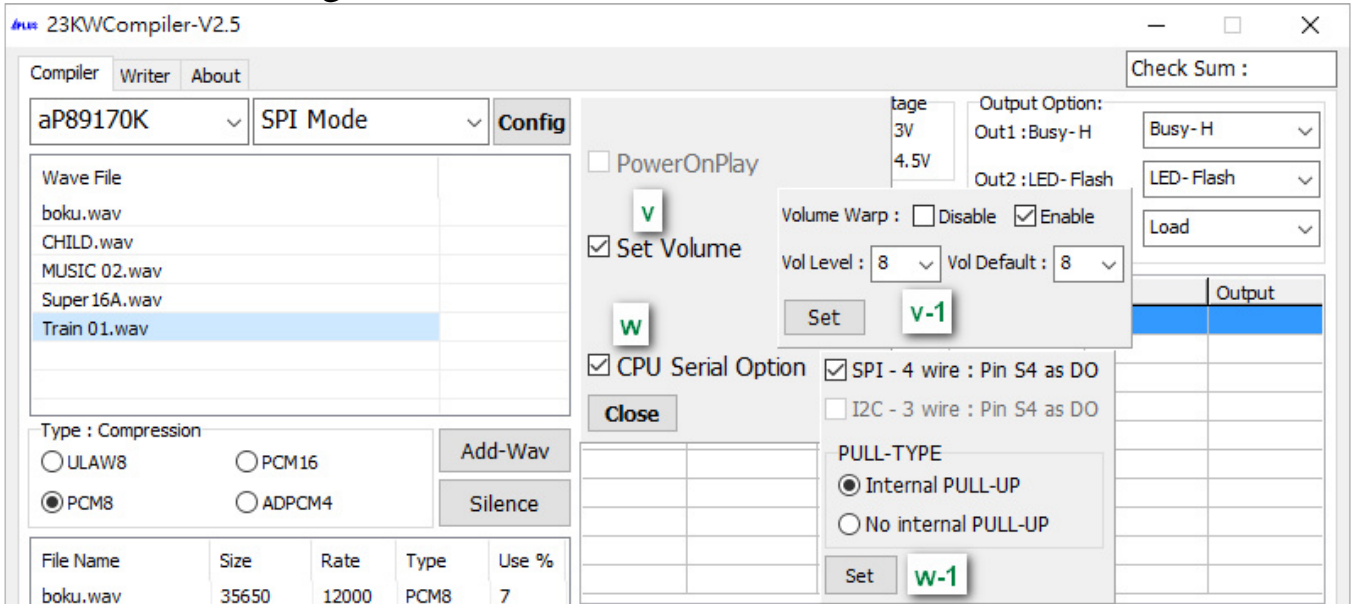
23KWCompiler-V2.5

Compiler Writer About

Check Sum :

aP89170K
SPI Mode
Config

Wave File
boku.wav
CHILD.wav
MUSIC 02.wav
Super16A.wav
Train 01.wav

Type : Compression
ULAW8
PCM16
PCM8
ADPCM4

Add-Wav
Silence

| File Name | Size | Rate | Type | Use % |
|---|---|---|---|---|
| boku.wav | 35650 | 12000 | PCM8 | 7 |

PowerOnPlay
v
Set Volume
w
CPU Serial Option
Close

tage
3V
4.5V

Output Option:
Out1 : Busy- H
Busy- H
Out2 : LED- Flash
LED- Flash
Load

Volume Warp : Disable Enable
Vol Level : 8 Vol Default : 8
Set
v-1

Output

SPI - 4 wire : Pin S4 as DO
I2C - 3 wire : Pin S4 as DO
PULL-TYPE
Internal PULL-UP
No internal PULL-UP
Set
w-1